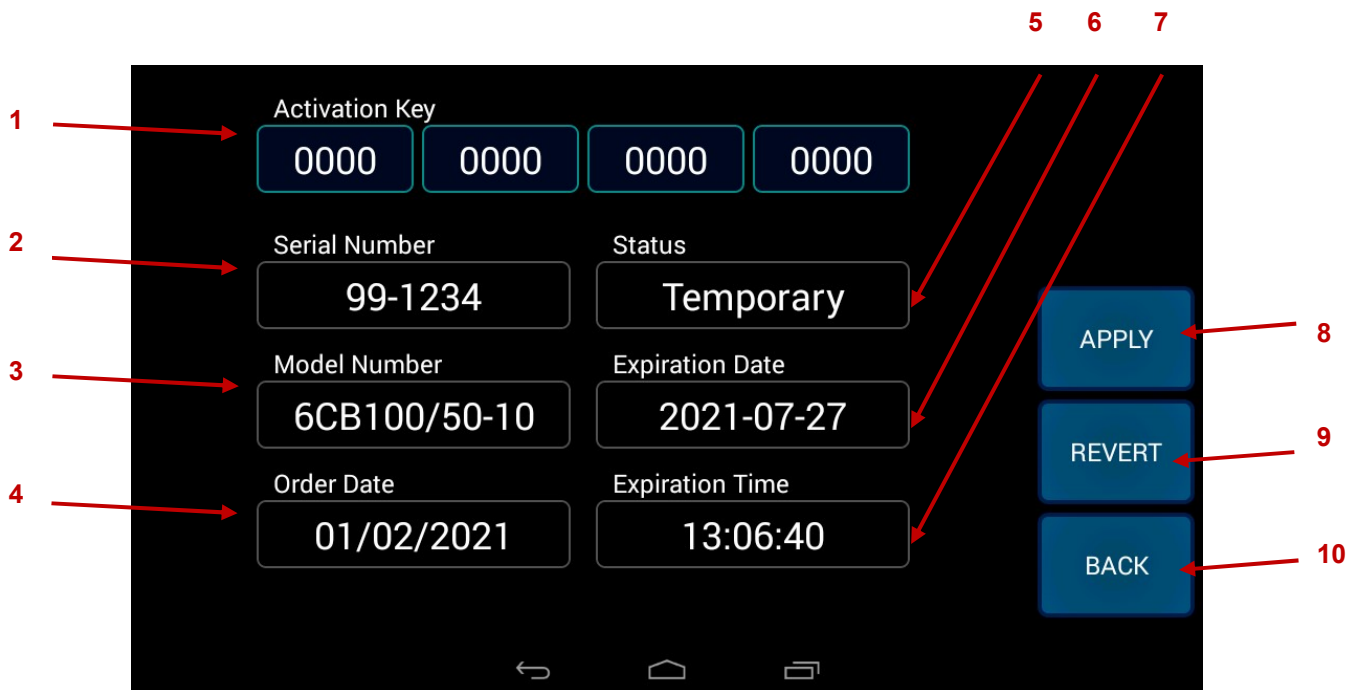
5 6 7

1

Activation Key

0000 0000 0000 0000

2

Serial Number

99-1234

Status

Temporary

3

Model Number

6CB100/50-10

Expiration Date

2021-07-27

4

Order Date

01/02/2021

Expiration Time

13:06:40

APPLY

8

REVERT

9

BACK

10